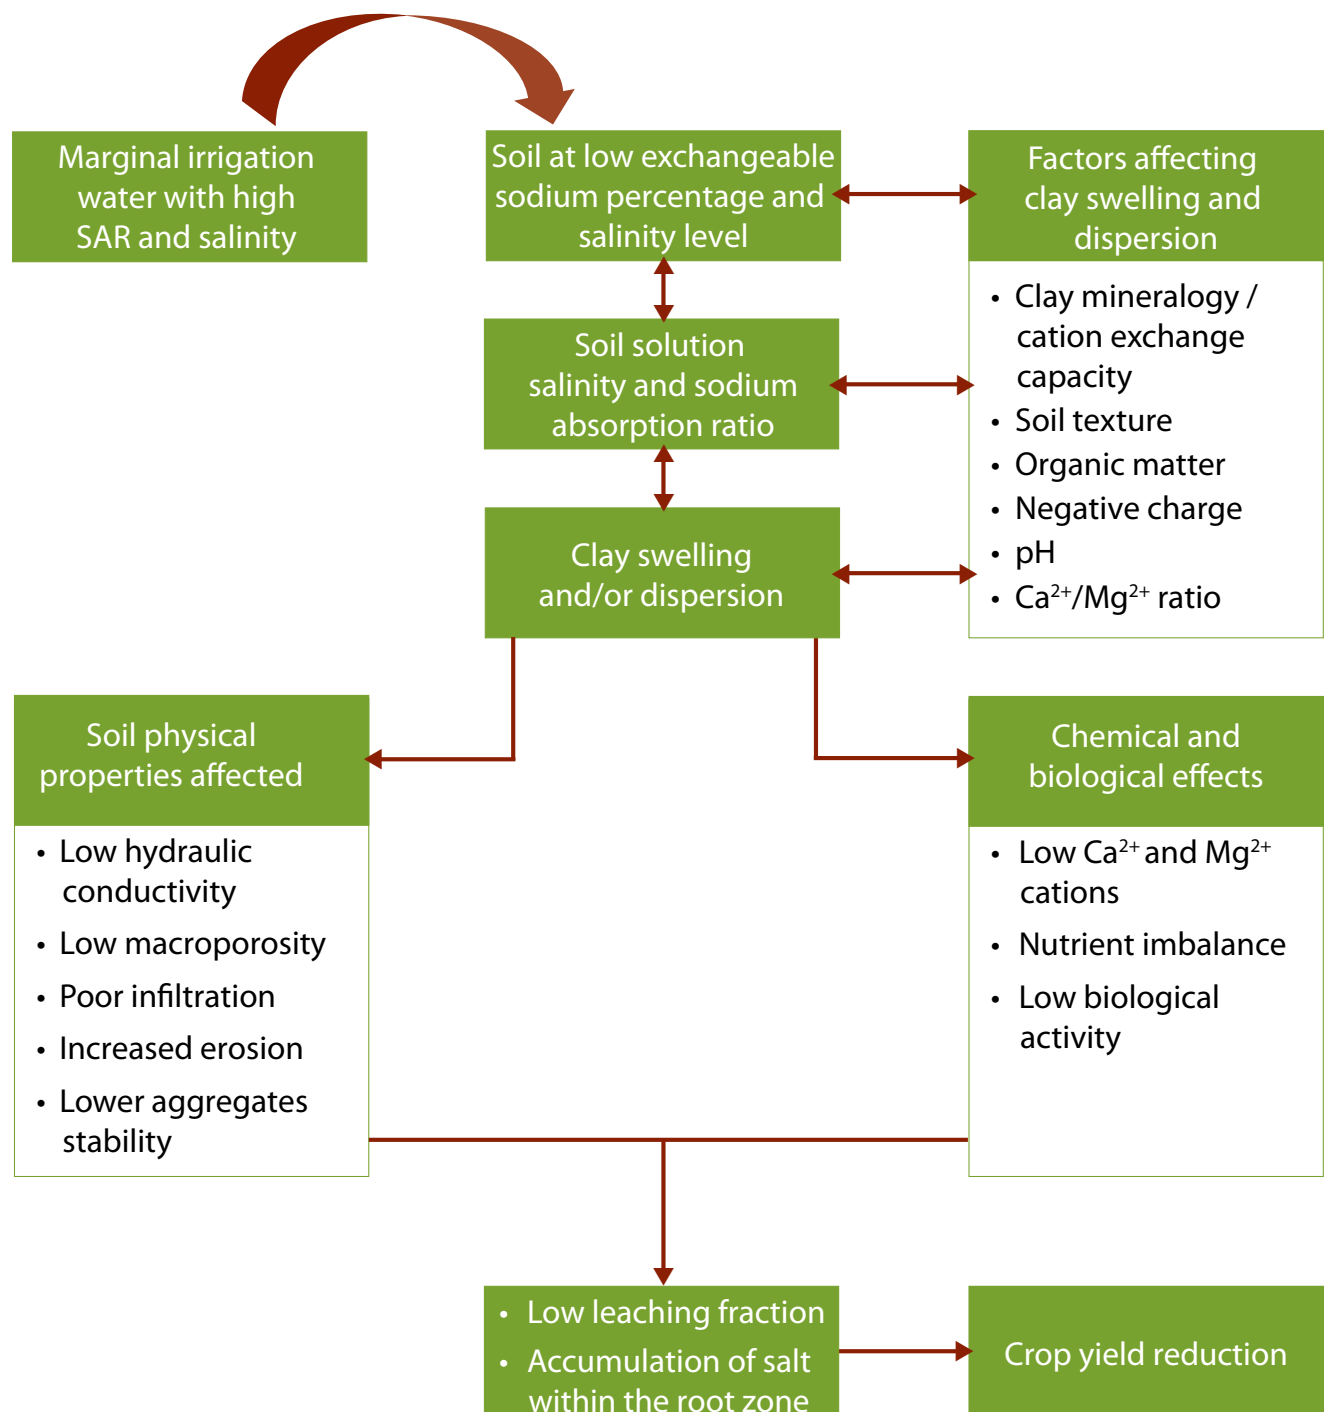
Marginal irrigation water with high SAR and salinity

Soil at low exchangeable sodium percentage and salinity level

Factors affecting clay swelling and dispersion

- Clay mineralogy / cation exchange capacity
- Soil texture
- Organic matter
- Negative charge
- pH
- $Ca^{2+}/Mg^{2+}$ ratio

Soil solution salinity and sodium absorption ratio

Clay swelling and/or dispersion

Soil physical properties affected

- Low hydraulic conductivity
- Low macroporosity
- Poor infiltration
- Increased erosion
- Lower aggregates stability

Chemical and biological effects

- Low $Ca^{2+}$ and $Mg^{2+}$ cations
- Nutrient imbalance
- Low biological activity

- Low leaching fraction
- Accumulation of salt within the root zone

Crop yield reduction